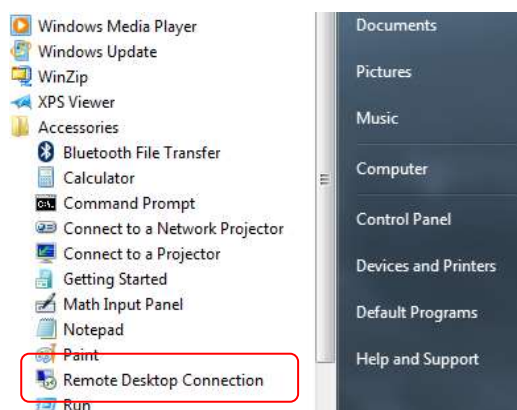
Windows Media Player
Windows Update
WinZip
XPS Viewer
Accessories
Bluetooth File Transfer
Calculator
Command Prompt
Connect to a Network Projector
Connect to a Projector
Getting Started
Math Input Panel
Notepad
Paint
Remote Desktop Connection
Run

Documents
Pictures
Music
Computer
Control Panel
Devices and Printers
Default Programs
Help and Support